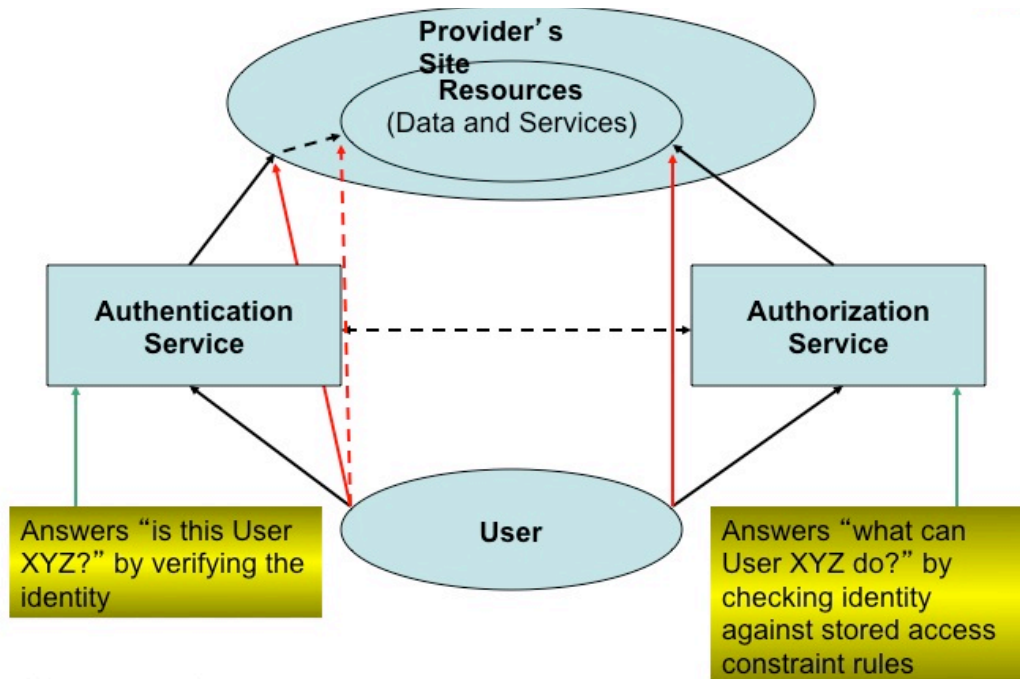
Provider's Site

Resources
(Data and Services)

Authentication Service

Authorization Service

User

Answers "is this User XYZ?" by verifying the identity

Answers "what can User XYZ do?" by checking identity against stored access constraint rules